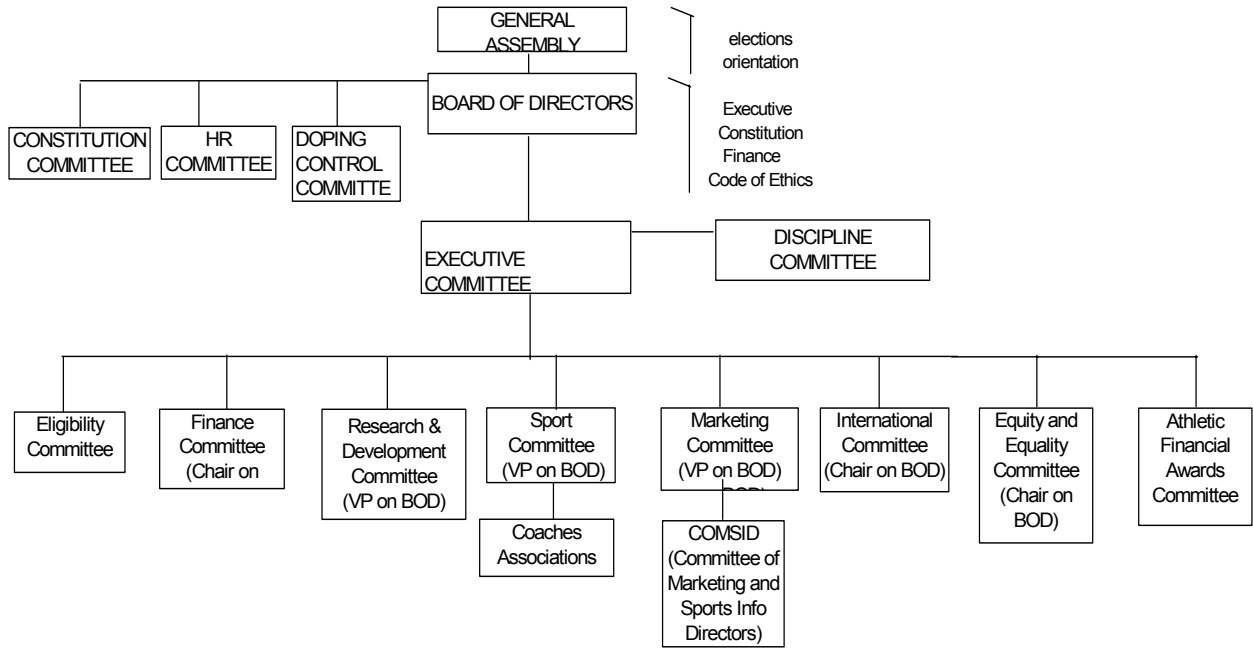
GENERAL ASSEMBLY

elections
orientation

BOARD OF DIRECTORS

Executive
Constitution
Finance
Code of Ethics

CONSTITUTION COMMITTEE

HR COMMITTEE

DOPING CONTROL COMMITTE

EXECUTIVE COMMITTEE

DISCIPLINE COMMITTEE

Eligibility Committee

Finance Committee (Chair on

Research & Development Committee (VP on BOD)

Sport Committee (VP on BOD)

Coaches Associations

Marketing Committee (VP on BOD)

COMSID (Committee of Marketing and Sports Info Directors)

International Committee (Chair on BOD)

Equity and Equality Committee (Chair on BOD)

Athletic Financial Awards Committee